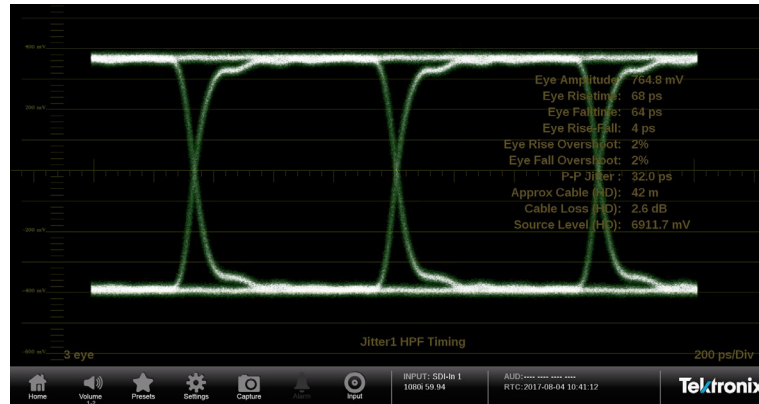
400 mV
200 mV
-200 mV
-400 mV
-600 mV

Eye Amplitude: 764.8 mV
Eye Risetime: 68 ps
Eye Falltime: 64 ps
Eye Rise-Fall: 4 ps
Eye Rise Overshoot: 2%
Eye Fall Overshoot: 2%
P-P Jitter: 32.0 ps
Approx Cable (HD): 42 m
Cable Loss (HD): 2.6 dB
Source Level (HD): 6911.7 mV

3 eye
Jitter1 HPF Timing
200 ps/Div

Home
Volume
Presets
Settings
Capture
Alarm
Input
INPUT: SDI-In 1
1080i 59.94
AUD:---- ---- ---- ----
RTC:2017-08-04 10:41:12
Tektronix